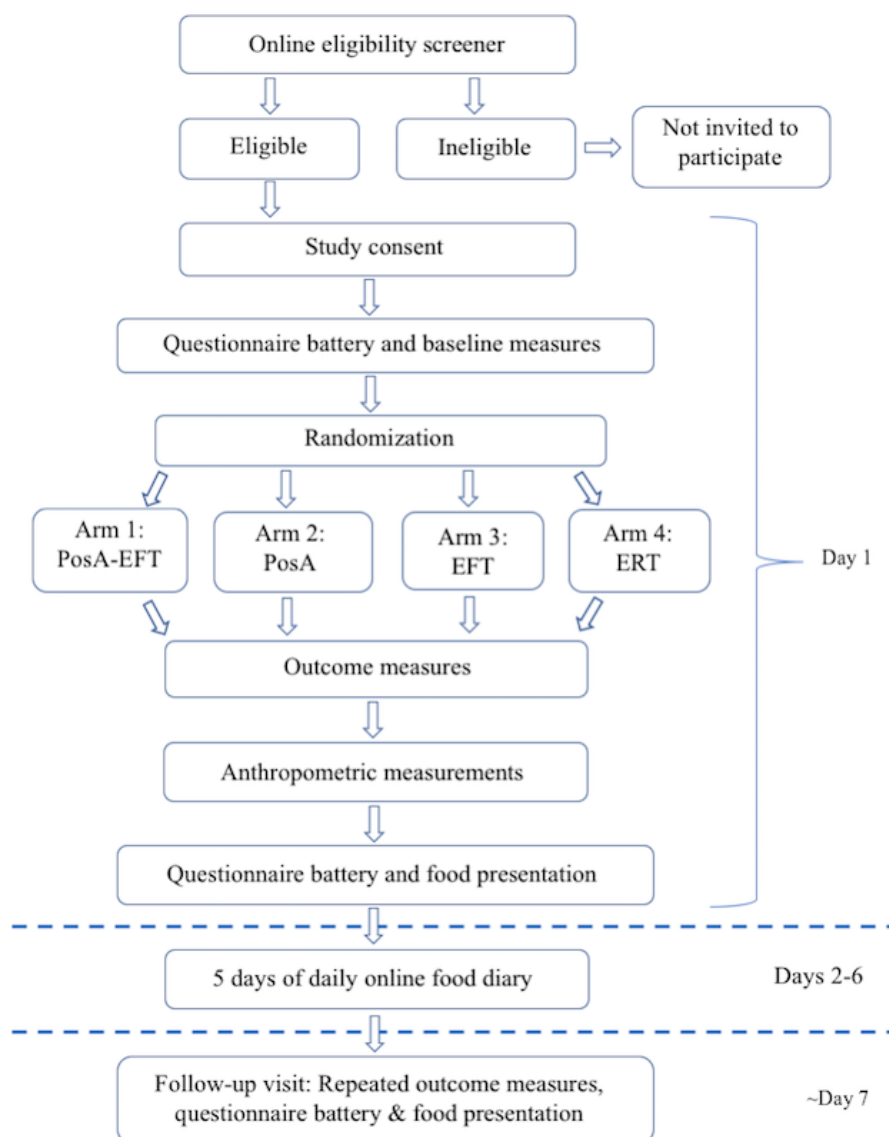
Online eligibility screener

Eligible

Ineligible

Not invited to participate

Study consent

Questionnaire battery and baseline measures

Randomization

Arm 1: PosA-EFT

Arm 2: PosA

Arm 3: EFT

Arm 4: ERT

Day 1

Outcome measures

Anthropometric measurements

Questionnaire battery and food presentation

5 days of daily online food diary

Days 2-6

Follow-up visit: Repeated outcome measures, questionnaire battery & food presentation

~Day 7